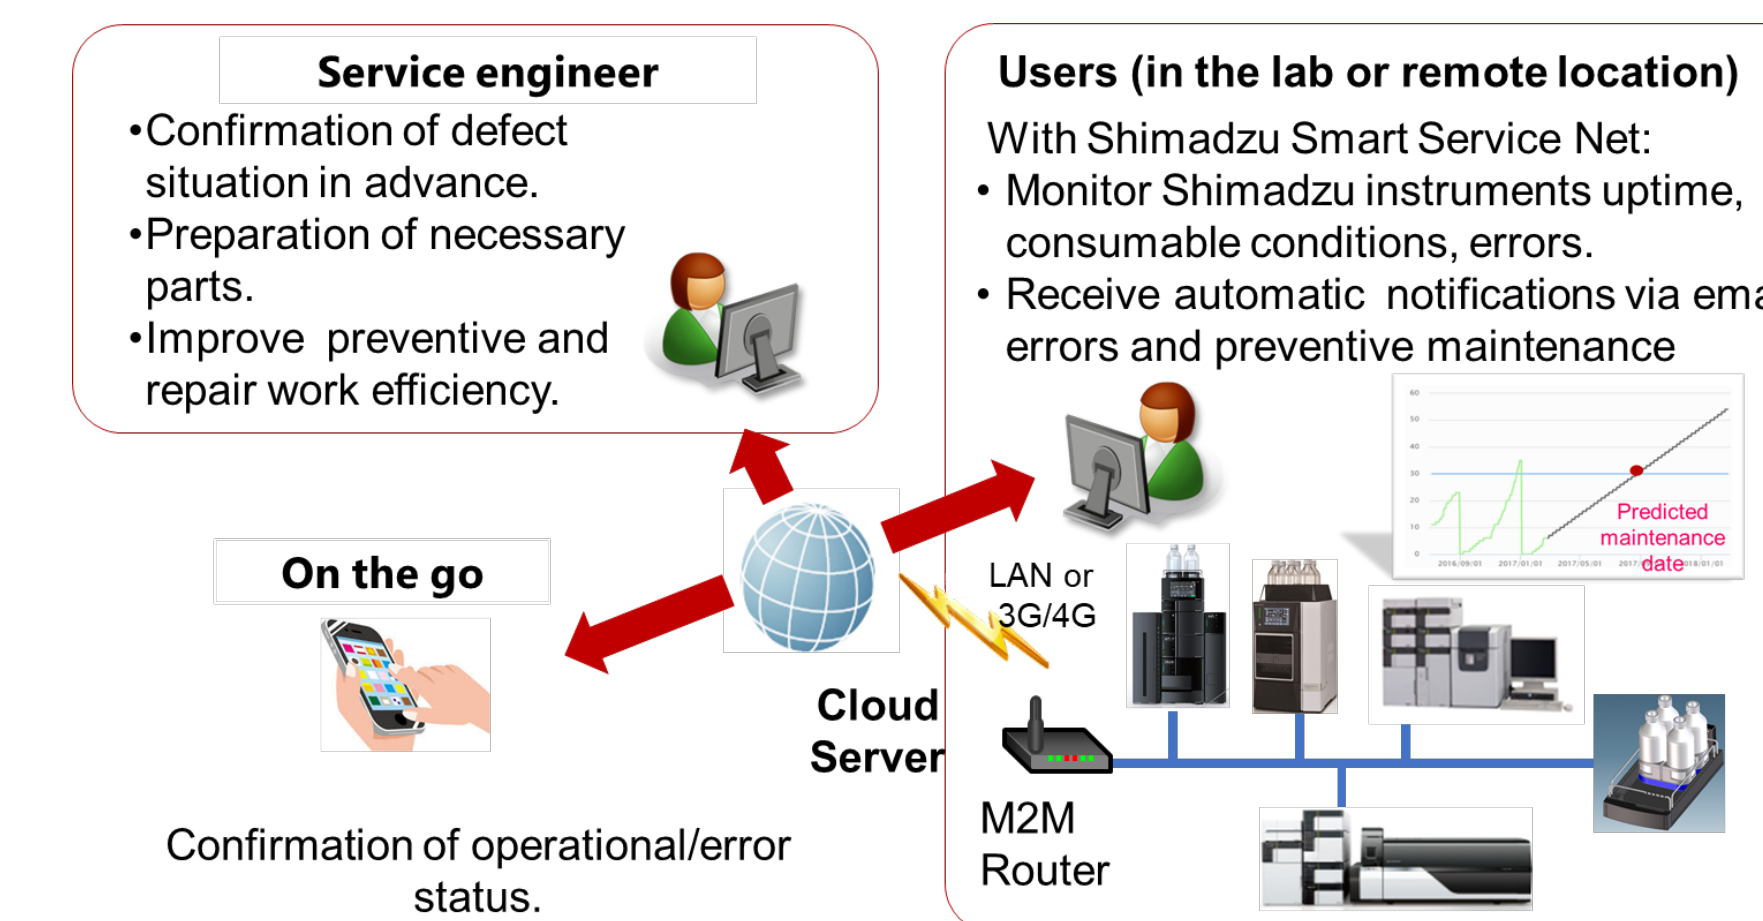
Service engineer

•Confirmation of defect situation in advance.
•Preparation of necessary parts.
•Improve preventive and repair work efficiency.

Users (in the lab or remote location)

With Shimadzu Smart Service Net:
• Monitor Shimadzu instruments uptime, consumable conditions, errors.
• Receive automatic notifications via ema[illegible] errors and preventive maintenance

60
50
40
30
20
10
0
2016/09/01 2017/01/01 2017/05/01 2017/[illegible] 2018/01/01

Predicted maintenance date

On the go

Cloud Server

LAN or 3G/4G

M2M Router

Confirmation of operational/error status.